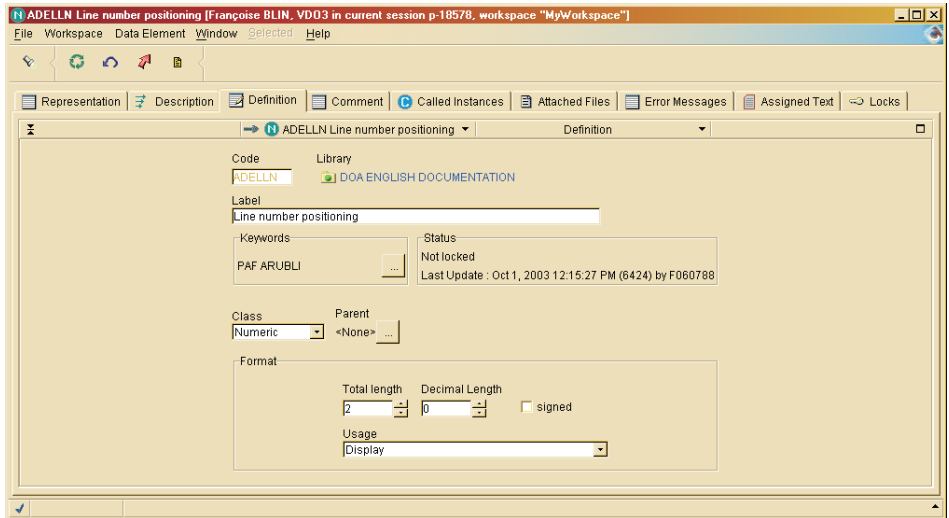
ADELLN Line number positioning [Françoise BLIN, VD03 in current session p-18578, workspace "MyWorkspace"]

File Workspace Data Element Window Selected Help

Representation Description Definition Comment Called Instances Attached Files Error Messages Assigned Text Locks

ADELLN Line number positioning Definition

Code ADELLN

Library DOA ENGLISH DOCUMENTATION

Label Line number positioning

Keywords PAF ARUBLI ...

Status Not locked Last Update : Oct 1, 2003 12:15:27 PM (6424) by F060788

Class Numeric

Parent <None> ...

Format

Total length 2

Decimal Length 0

signed

Usage Display